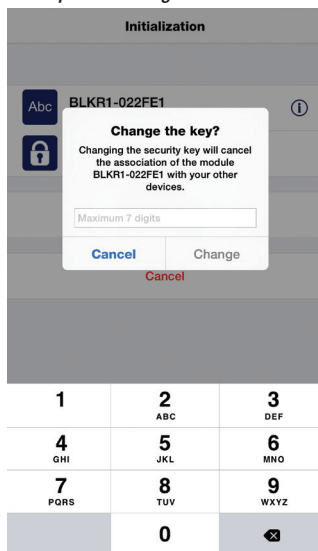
Initialization

Abc BLKR1-022FE1

Change the key?

Changing the security key will cancel the association of the module BLKR1-022FE1 with your other devices.

Maximum 7 digits

Cancel Change

Cancel

1
2 ABC
3 DEF
4 GHI
5 JKL
6 MNO
7 PQRS
8 TUV
9 WXYZ
0